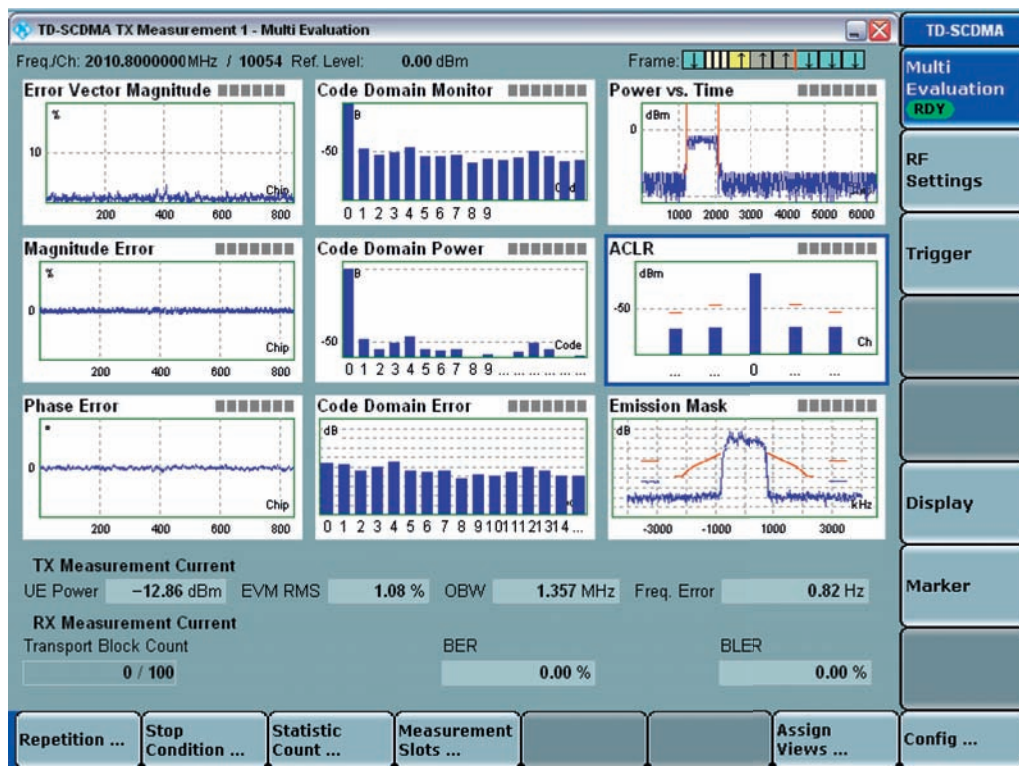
TD-SCDMA TX Measurement 1 - Multi Evaluation

TD-SCDMA

Freq./Ch: 2010.8000000MHz / 10054 Ref. Level: 0.00 dBm Frame:

Multi Evaluation RDY

Error Vector Magnitude
%
10
Chip
200 400 600 800

Code Domain Monitor
B
-50
Cod
0 1 2 3 4 5 6 7 8 9

Power vs. Time
dBm
0
1000 2000 3000 4000 5000 6000

RF Settings

Magnitude Error
%
0
Chip
200 400 600 800

Code Domain Power
B
-50
Code
0 1 2 3 4 5 6 7 8 9 ... ... ... ... ...

ACLR
dBm
-50
Ch
... ... 0 ... ...

Trigger

Phase Error
0
Chip
200 400 600 800

Code Domain Error
dB
0 1 2 3 4 5 6 7 8 9 10 11 12 13 14 ...

Emission Mask
dB
kHz
-3000 -1000 1000 3000

Display

TX Measurement Current
UE Power −12.86 dBm EVM RMS 1.08 % OBW 1.357 MHz Freq. Error 0.82 Hz

Marker

RX Measurement Current
Transport Block Count BER BLER
0 / 100 0.00 % 0.00 %

Repetition ... Stop Condition ... Statistic Count ... Measurement Slots ... Assign Views ... Config ...